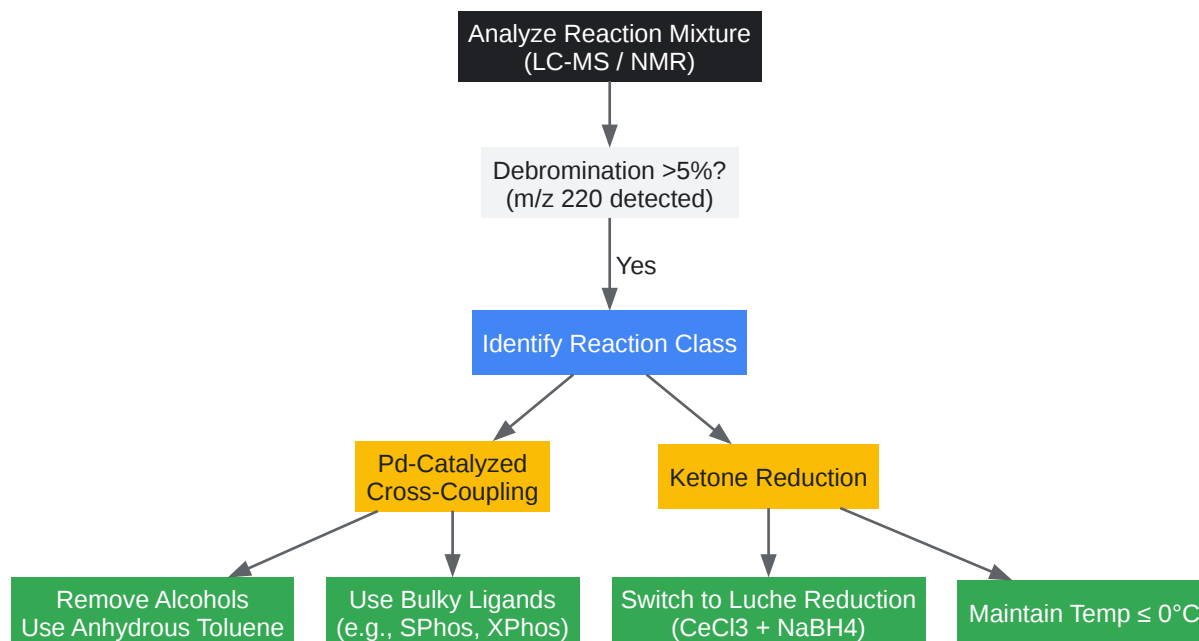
Analyze Reaction Mixture
(LC-MS / NMR)

Debromination >5%?
(m/z 220 detected)

Yes

Identify Reaction Class

Pd-Catalyzed
Cross-Coupling

Ketone Reduction

Remove Alcohols
Use Anhydrous Toluene

Use Bulky Ligands
(e.g., SPhos, XPhos)

Switch to Luche Reduction
(CeCl3 + NaBH4)

Maintain Temp ≤ 0°C